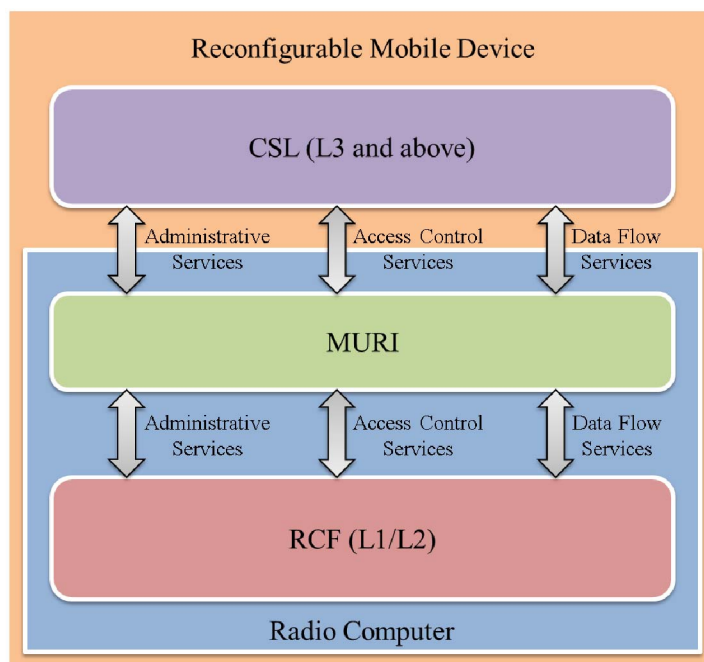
Reconfigurable Mobile Device

CSL (L3 and above)

Administrative Services

Access Control Services

Data Flow Services

MURI

Administrative Services

Access Control Services

Data Flow Services

RCF (L1/L2)

Radio Computer